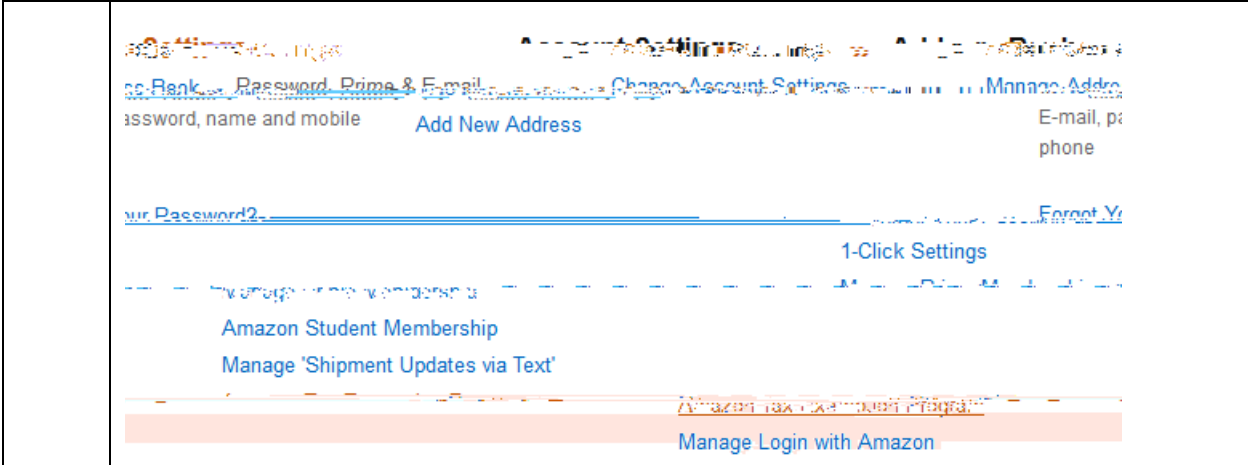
Settings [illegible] Account Settings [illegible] Add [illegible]

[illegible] Password, Prime & E-mail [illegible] Change Account Settings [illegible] Manage Addre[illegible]

assword, name and mobile

Add New Address

E-mail, pa phone

our Password? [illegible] Forgot Yo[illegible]

1-Click Settings

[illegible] Manage Prime Membership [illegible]

Amazon Student Membership

Manage 'Shipment Updates via Text'

Amazon Tax Exemption Program

Manage Login with Amazon